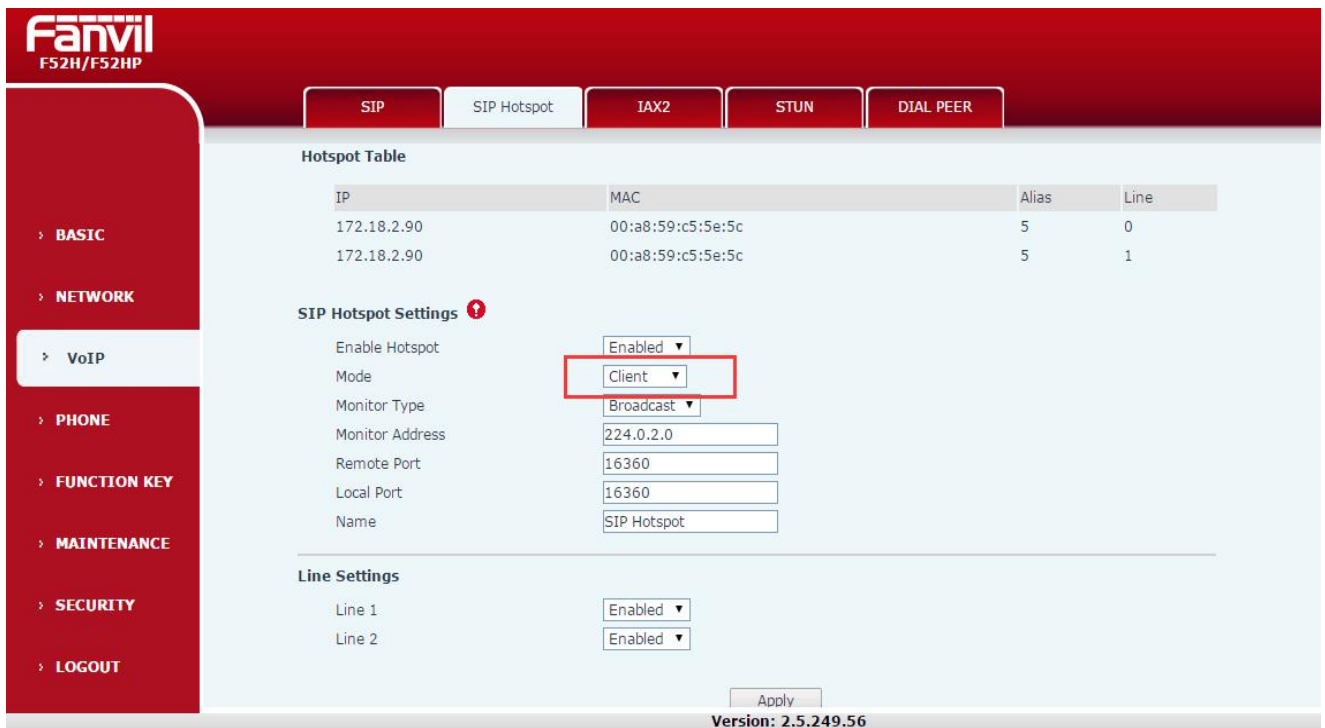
Fanvil
F52H/F52HP

SIP | SIP Hotspot | IAX2 | STUN | DIAL PEER

› BASIC
› NETWORK
› VoIP
› PHONE
› FUNCTION KEY
› MAINTENANCE
› SECURITY
› LOGOUT

Hotspot Table

| IP | MAC | Alias | Line |
|---|---|---|---|
| 172.18.2.90 | 00:a8:59:c5:5e:5c | 5 | 0 |
| 172.18.2.90 | 00:a8:59:c5:5e:5c | 5 | 1 |

SIP Hotspot Settings

Enable Hotspot: Enabled
Mode: Client
Monitor Type: Broadcast
Monitor Address: 224.0.2.0
Remote Port: 16360
Local Port: 16360
Name: SIP Hotspot

Line Settings

Line 1: Enabled
Line 2: Enabled

Apply

Version: 2.5.249.56